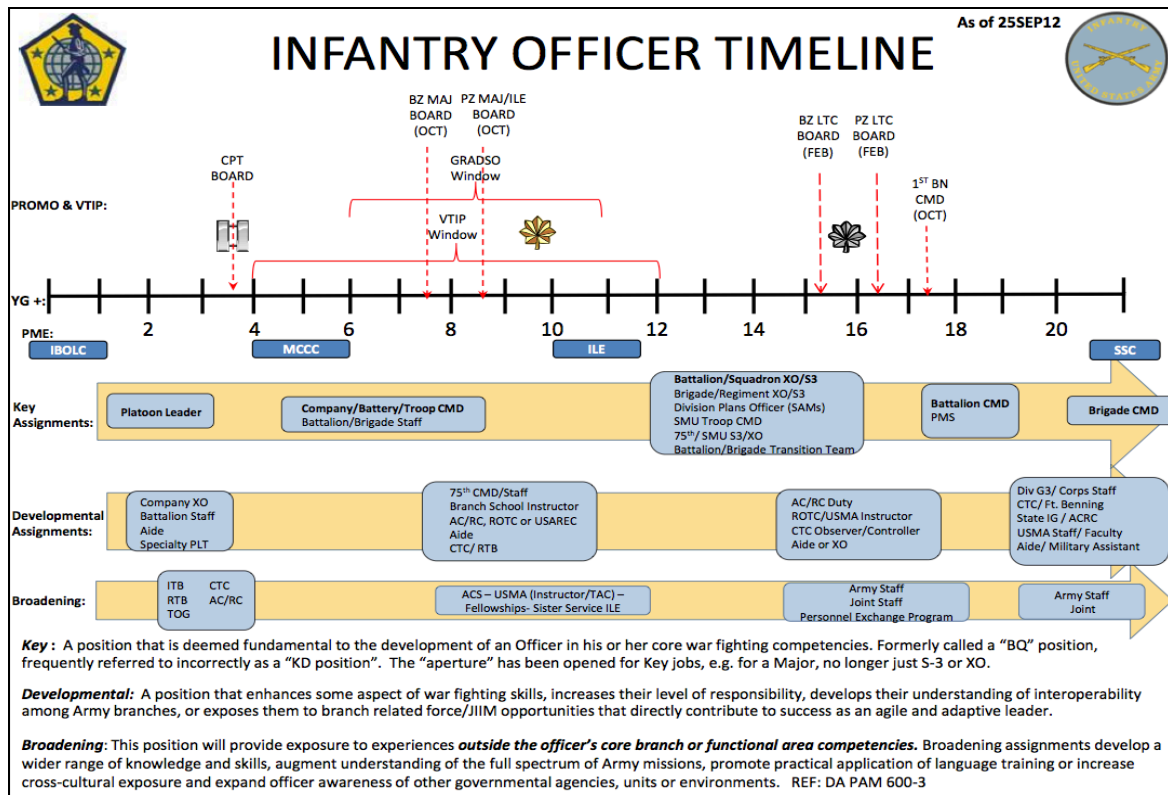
As of 25SEP12

INFANTRY OFFICER TIMELINE

INFANTRY
UNITED STATES ARMY

PROMO & VTIP:

CPT BOARD

BZ MAJ BOARD (OCT)

PZ MAJ/ILE BOARD (OCT)

GRADSO Window

VTIP Window

BZ LTC BOARD (FEB)

PZ LTC BOARD (FEB)

$1^{ST}$ BN CMD (OCT)

YG +:

2 4 6 8 10 12 14 16 18 20

PME:

IBOLC

MCCC

ILE

SSC

Key Assignments:

Platoon Leader

Company/Battery/Troop CMD
Battalion/Brigade Staff

Battalion/Squadron XO/S3
Brigade/Regiment XO/S3
Division Plans Officer (SAMs)
SMU Troop CMD
$75^{th}$/ SMU S3/XO
Battalion/Brigade Transition Team

Battalion CMD
PMS

Brigade CMD

Developmental Assignments:

Company XO
Battalion Staff
Aide
Specialty PLT

$75^{th}$ CMD/Staff
Branch School Instructor
AC/RC, ROTC or USAREC
Aide
CTC/ RTB

AC/RC Duty
ROTC/USMA Instructor
CTC Observer/Controller
Aide or XO

Div G3/ Corps Staff
CTC/ Ft. Benning
State IG / ACRC
USMA Staff/ Faculty
Aide/ Military Assistant

Broadening:

ITB CTC
RTB AC/RC
TOG

ACS – USMA (Instructor/TAC) – Fellowships- Sister Service ILE

Army Staff
Joint Staff
Personnel Exchange Program

Army Staff
Joint

**Key :** A position that is deemed fundamental to the development of an Officer in his or her core war fighting competencies. Formerly called a "BQ" position, frequently referred to incorrectly as a "KD position". The "aperture" has been opened for Key jobs, e.g. for a Major, no longer just S-3 or XO.

**Developmental:** A position that enhances some aspect of war fighting skills, increases their level of responsibility, develops their understanding of interoperability among Army branches, or exposes them to branch related force/JIIM opportunities that directly contribute to success as an agile and adaptive leader.

**Broadening**: This position will provide exposure to experiences **outside the officer's core branch or functional area competencies.** Broadening assignments develop a wider range of knowledge and skills, augment understanding of the full spectrum of Army missions, promote practical application of language training or increase cross-cultural exposure and expand officer awareness of other governmental agencies, units or environments. REF: DA PAM 600-3